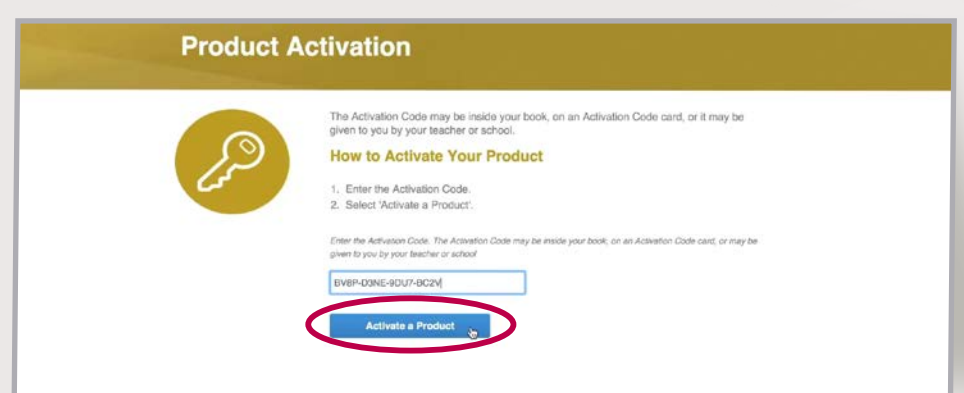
Product Activation

The Activation Code may be inside your book, on an Activation Code card, or it may be given to you by your teacher or school.

How to Activate Your Product

1. Enter the Activation Code.
2. Select 'Activate a Product'.

Enter the Activation Code. The Activation Code may be inside your book, on an Activation Code card, or may be given to you by your teacher or school

BV8P-D3NE-9DU7-BC2V

Activate a Product